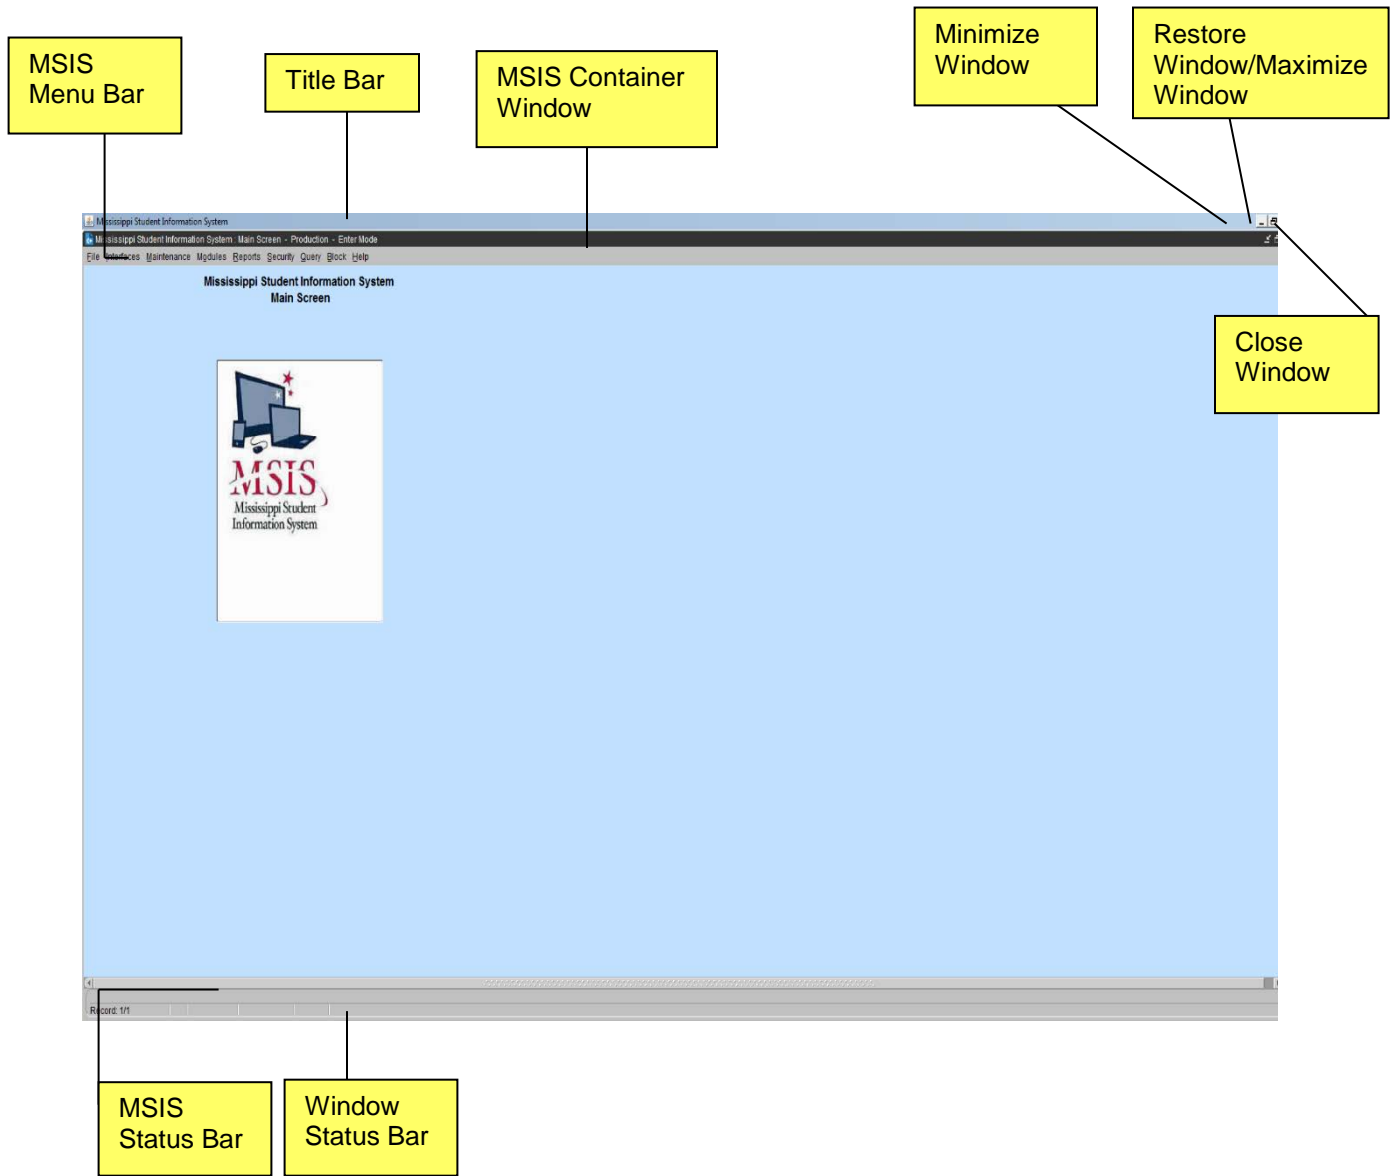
MSIS Menu Bar

Title Bar

MSIS Container Window

Minimize Window

Restore Window/Maximize Window

Mississippi Student Information System

Mississippi Student Information System : Main Screen - Production - Enter Mode

File Interfaces Maintenance Modules Reports Security Query Block Help

Close Window

Mississippi Student Information System
Main Screen

MSIS
Mississippi Student Information System

Record: 1/1

MSIS Status Bar

Window Status Bar